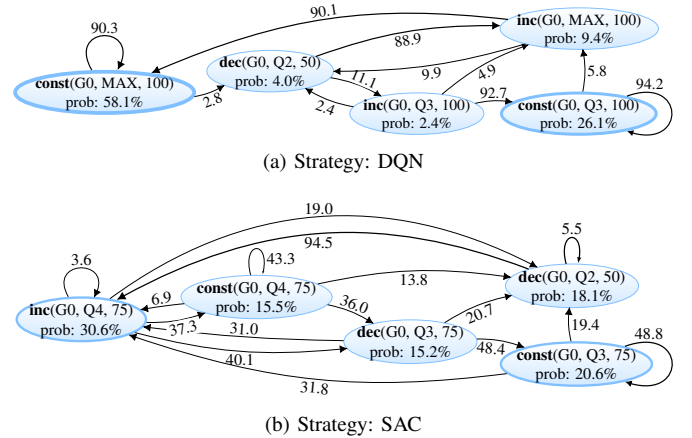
90.3

90.1

inc(G0, MAX, 100)
prob: 9.4%

88.9

dec(G0, Q2, 50)
prob: 4.0%

const(G0, MAX, 100)
prob: 58.1%

2.8

11.1

9.9

4.9

5.8

94.2

2.4

inc(G0, Q3, 100)
prob: 2.4%

92.7

const(G0, Q3, 100)
prob: 26.1%

(a) Strategy: DQN

19.0

3.6

94.5

5.5

43.3

6.9

const(G0, Q4, 75)
prob: 15.5%

13.8

dec(G0, Q2, 50)
prob: 18.1%

inc(G0, Q4, 75)
prob: 30.6%

36.0

20.7

37.3

31.0

dec(G0, Q3, 75)
prob: 15.2%

19.4

48.8

48.4

40.1

const(G0, Q3, 75)
prob: 20.6%

31.8

(b) Strategy: SAC